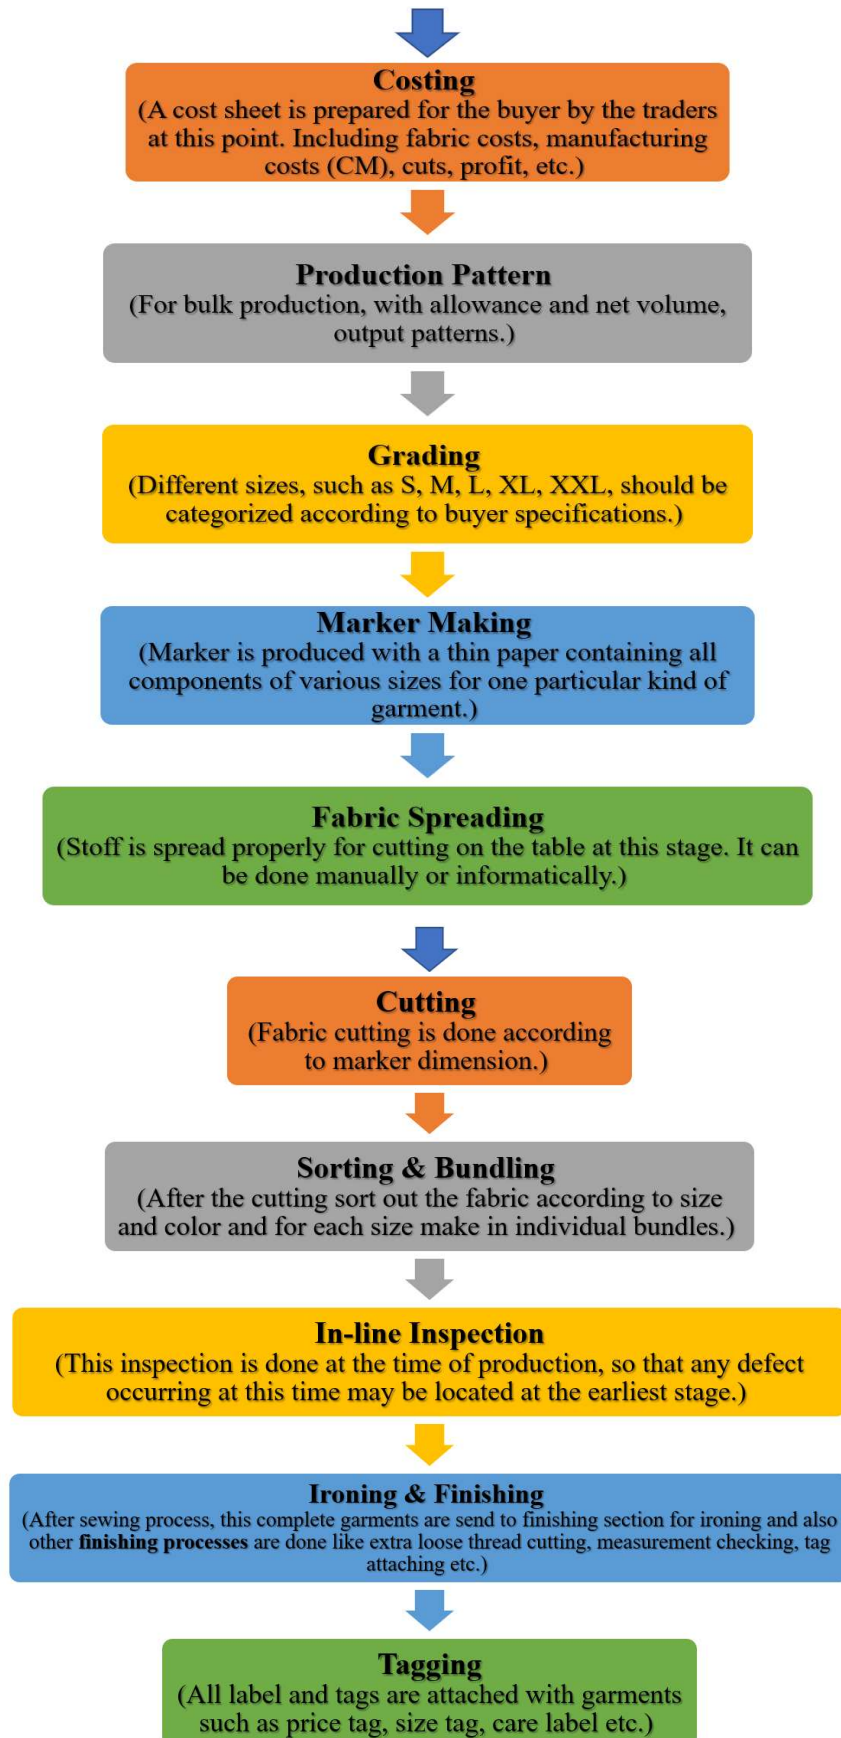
Costing
(A cost sheet is prepared for the buyer by the traders at this point. Including fabric costs, manufacturing costs (CM), cuts, profit, etc.)

Production Pattern
(For bulk production, with allowance and net volume, output patterns.)

Grading
(Different sizes, such as S, M, L, XL, XXL, should be categorized according to buyer specifications.)

Marker Making
(Marker is produced with a thin paper containing all components of various sizes for one particular kind of garment.)

Fabric Spreading
(Stoff is spread properly for cutting on the table at this stage. It can be done manually or informatically.)

Cutting
(Fabric cutting is done according to marker dimension.)

Sorting & Bundling
(After the cutting sort out the fabric according to size and color and for each size make in individual bundles.)

In-line Inspection
(This inspection is done at the time of production, so that any defect occurring at this time may be located at the earliest stage.)

Ironing & Finishing
(After sewing process, this complete garments are send to finishing section for ironing and also other finishing processes are done like extra loose thread cutting, measurement checking, tag attaching etc.)

Tagging
(All label and tags are attached with garments such as price tag, size tag, care label etc.)